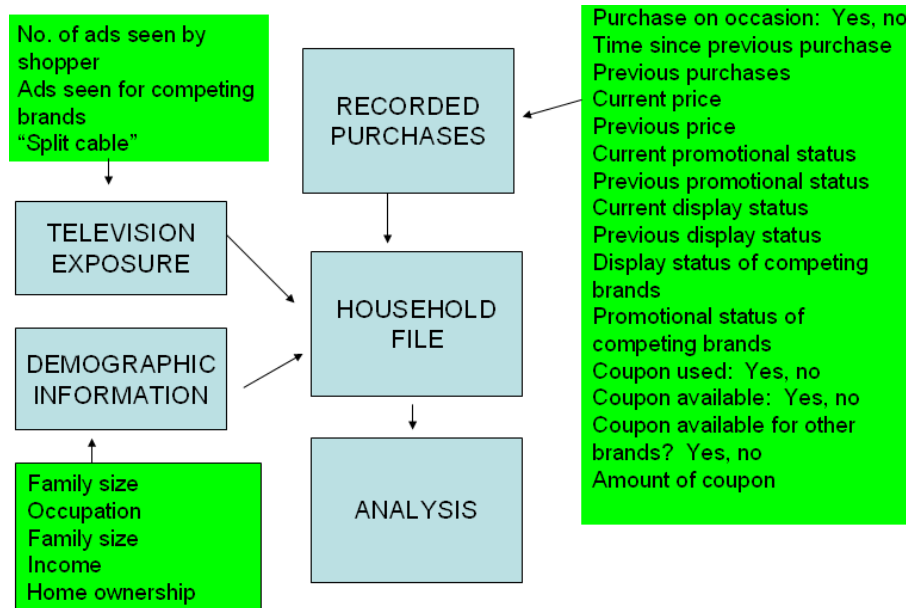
No. of ads seen by shopper
Ads seen for competing brands
“Split cable”

TELEVISION EXPOSURE

DEMOGRAPHIC INFORMATION

Family size
Occupation
Family size
Income
Home ownership

RECORDED PURCHASES

HOUSEHOLD FILE

ANALYSIS

Purchase on occasion: Yes, no
Time since previous purchase
Previous purchases
Current price
Previous price
Current promotional status
Previous promotional status
Current display status
Previous display status
Display status of competing brands
Promotional status of competing brands
Coupon used: Yes, no
Coupon available: Yes, no
Coupon available for other brands? Yes, no
Amount of coupon